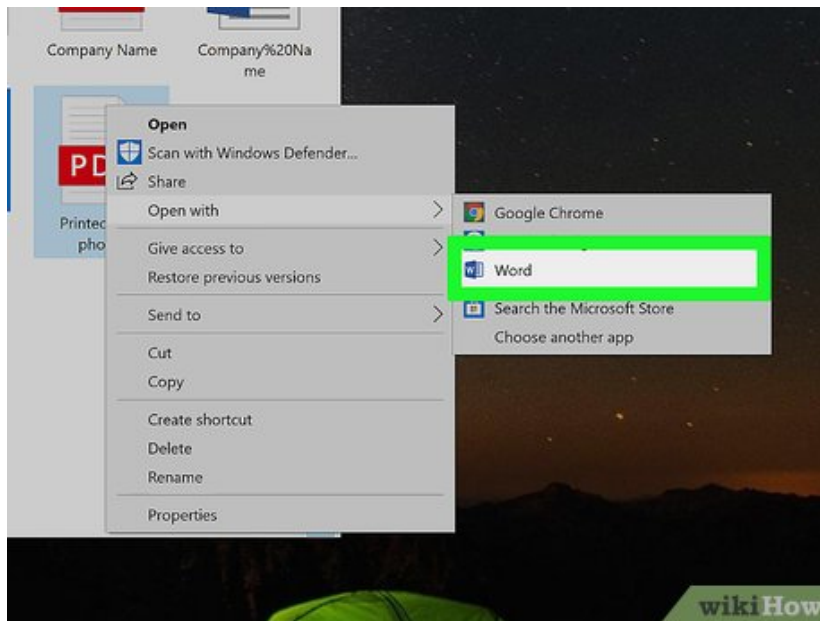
Company Name

Company%20Name

PD

Printec pho

Open
Scan with Windows Defender...
Share
Open with
Give access to
Restore previous versions
Send to
Cut
Copy
Create shortcut
Delete
Rename
Properties

Google Chrome
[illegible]
Word
Search the Microsoft Store
Choose another app

wikiHow